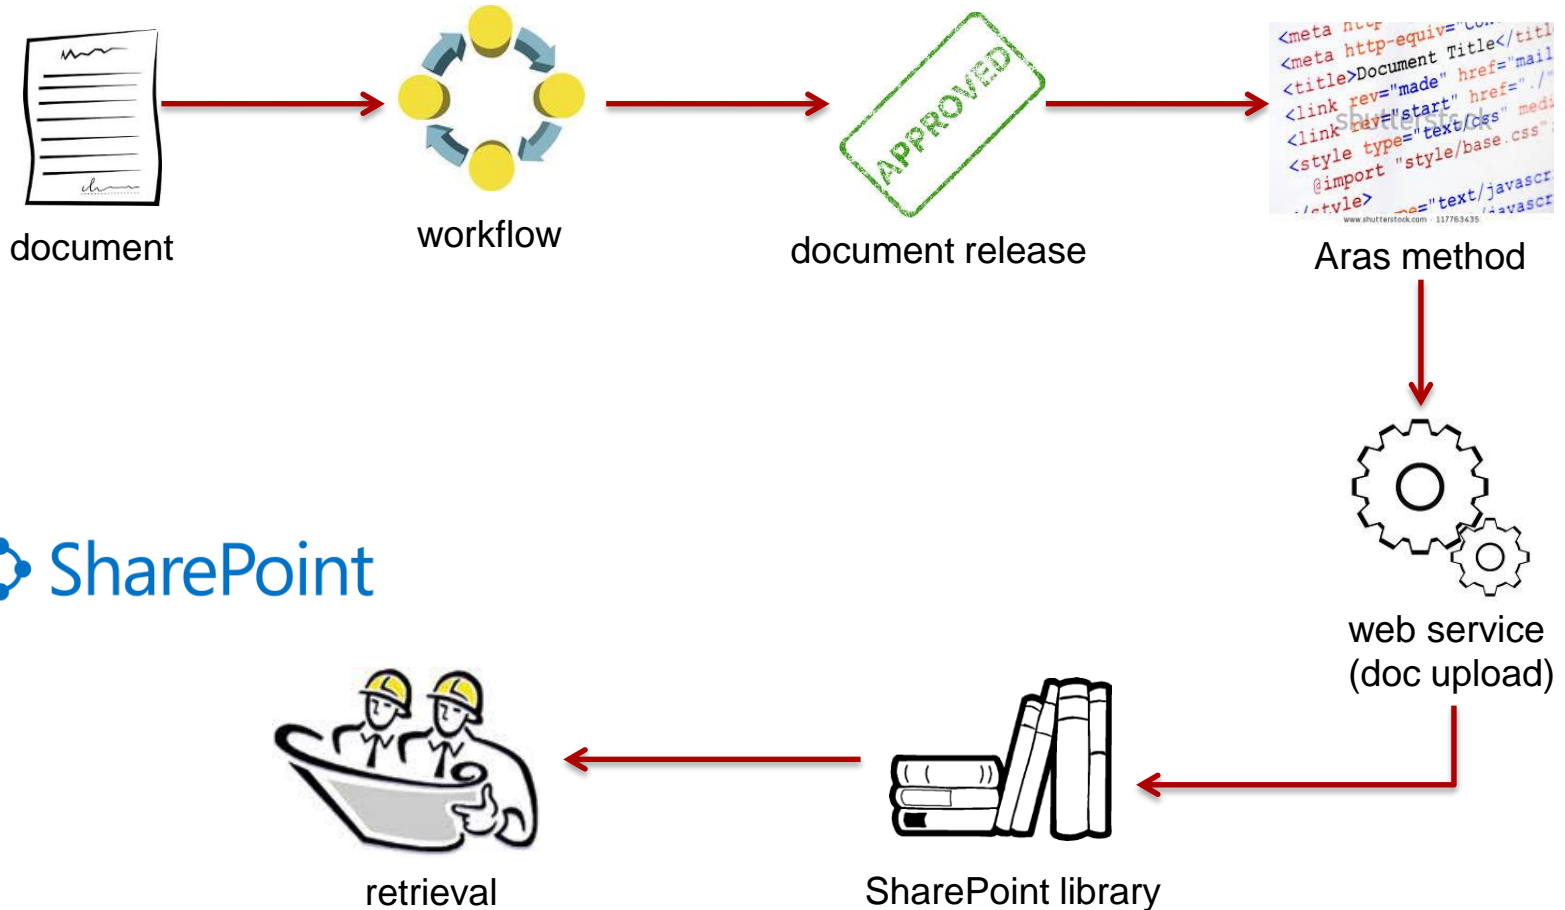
document

workflow

APPROVED

document release

<meta http-equiv="Con
<meta http-equiv Title</titl
<title>Document href="mail
<link rev="made" href="./
<link rev="start" text/css" medi
<style type="style/base.css"
@import "text/javascr
</style> ="text/javascr

shutterstock

www.shutterstock.com · 117763435

Aras method

web service
(doc upload)

SharePoint

retrieval

SharePoint library